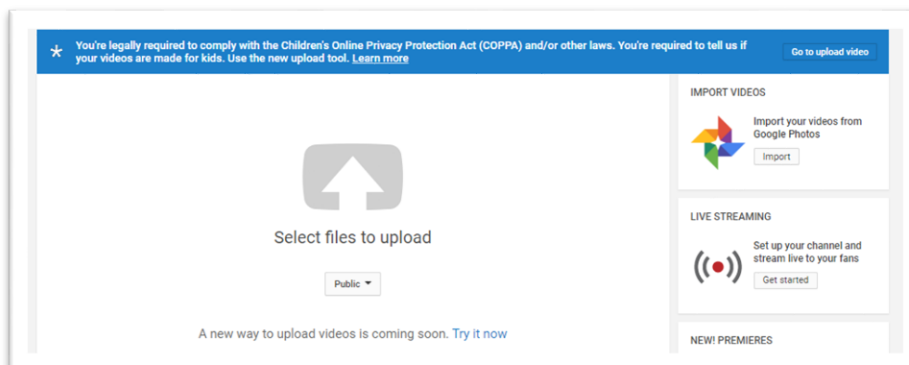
* You're legally required to comply with the Children's Online Privacy Protection Act (COPPA) and/or other laws. You're required to tell us if your videos are made for kids. Use the new upload tool. Learn more

Go to upload video

Select files to upload

Public

A new way to upload videos is coming soon. Try it now

IMPORT VIDEOS

Import your videos from Google Photos

Import

LIVE STREAMING

Set up your channel and stream live to your fans

Get started

NEW! PREMIERES